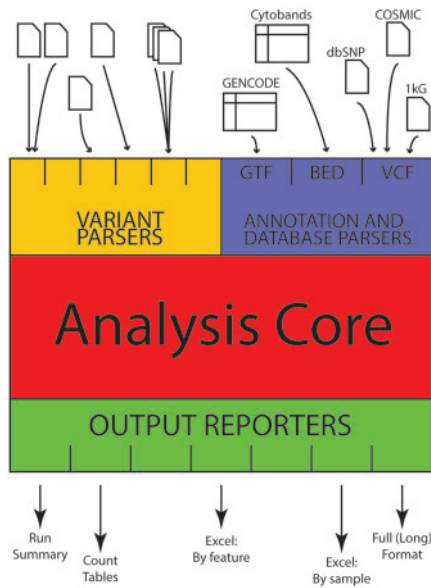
Cytobands

COSMIC

dbSNP

GENCODE

1kG

GTF

BED

VCF

VARIANT PARSERS

ANNOTATION AND DATABASE PARSERS

Analysis Core

OUTPUT REPORTERS

Run Summary

Count Tables

Excel: By feature

Excel: By sample

Full (Long) Format